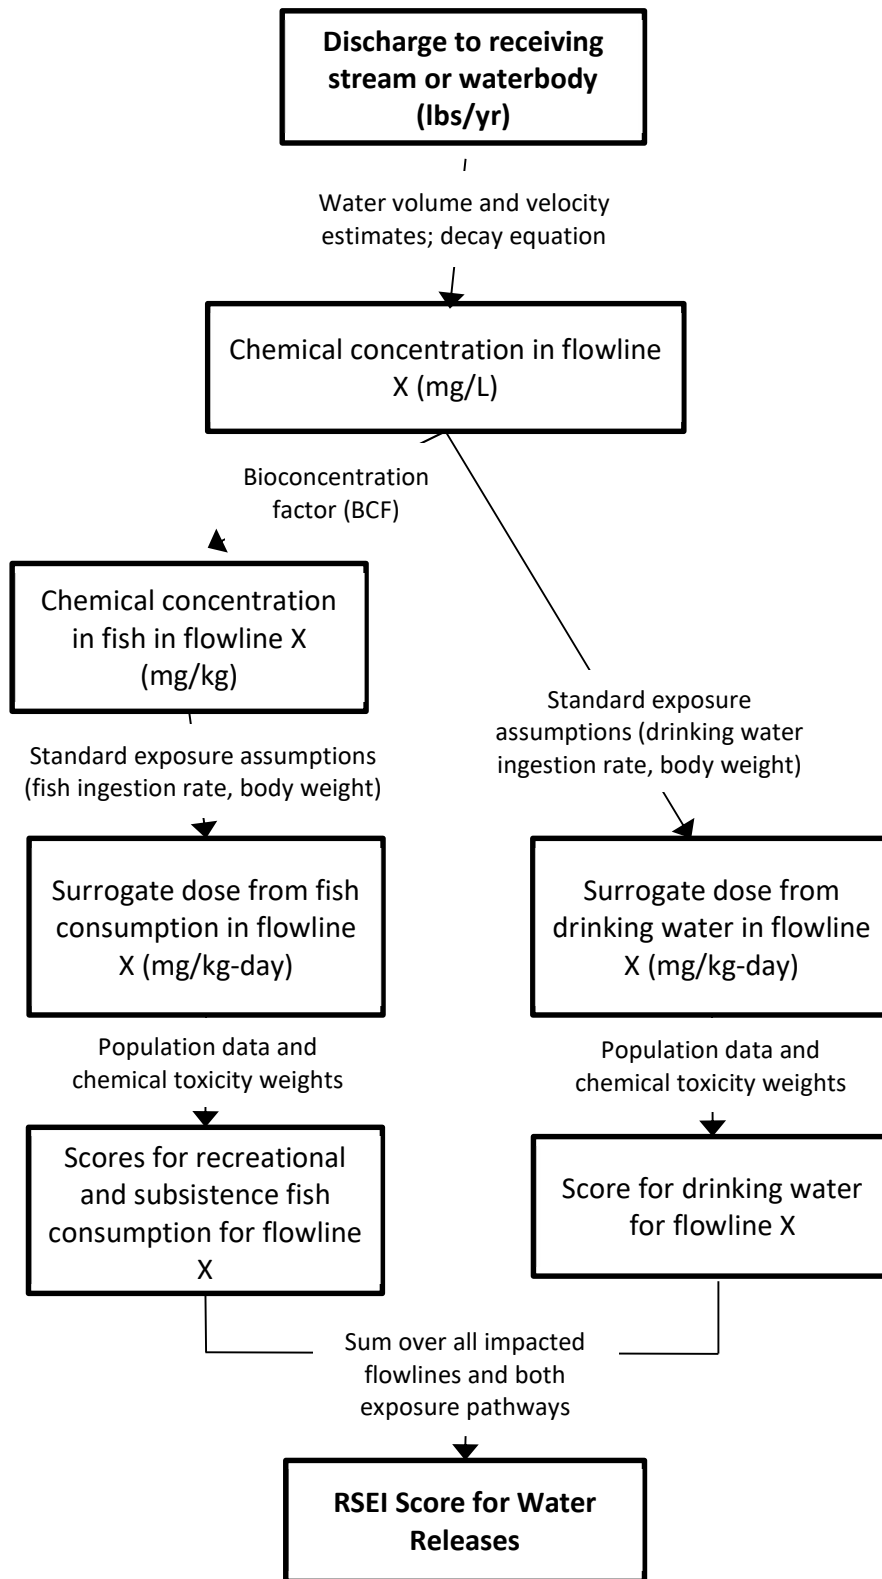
**Discharge to receiving stream or waterbody (lbs/yr)**

Water volume and velocity estimates; decay equation

Chemical concentration in flowline X (mg/L)

Bioconcentration factor (BCF)

Chemical concentration in fish in flowline X (mg/kg)

Standard exposure assumptions (drinking water ingestion rate, body weight)

Standard exposure assumptions (fish ingestion rate, body weight)

Surrogate dose from fish consumption in flowline X (mg/kg-day)

Surrogate dose from drinking water in flowline X (mg/kg-day)

Population data and chemical toxicity weights

Population data and chemical toxicity weights

Scores for recreational and subsistence fish consumption for flowline X

Score for drinking water for flowline X

Sum over all impacted flowlines and both exposure pathways

**RSEI Score for Water Releases**